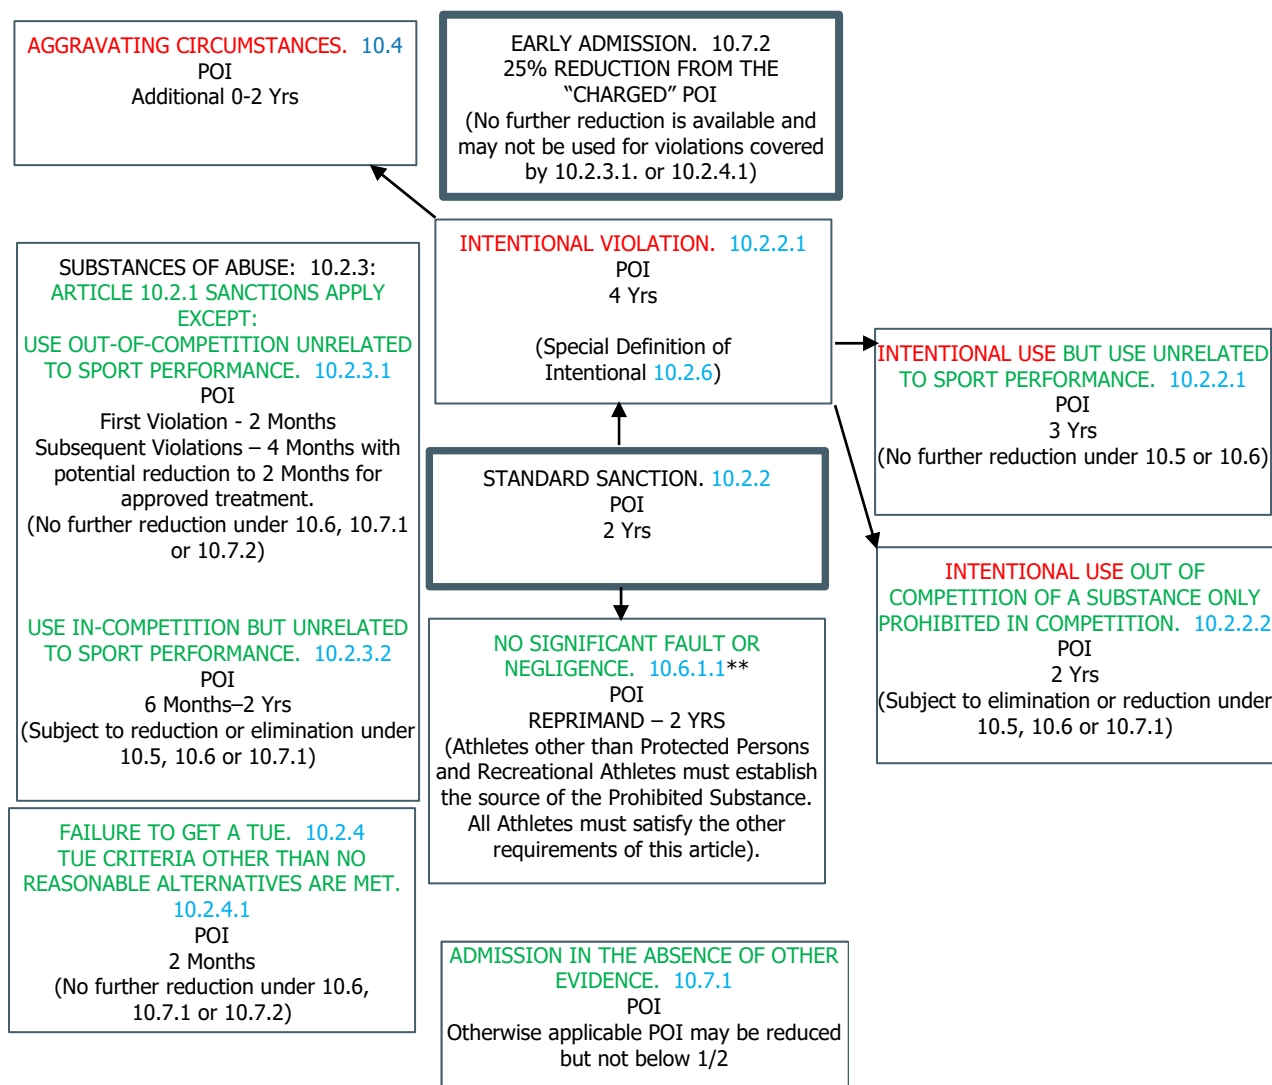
AGGRAVATING CIRCUMSTANCES. 10.4
POI
Additional 0-2 Yrs

EARLY ADMISSION. 10.7.2
25% REDUCTION FROM THE "CHARGED" POI
(No further reduction is available and may not be used for violations covered by 10.2.3.1. or 10.2.4.1)

SUBSTANCES OF ABUSE: 10.2.3:
ARTICLE 10.2.1 SANCTIONS APPLY EXCEPT:
USE OUT-OF-COMPETITION UNRELATED TO SPORT PERFORMANCE. 10.2.3.1
POI
First Violation - 2 Months
Subsequent Violations – 4 Months with potential reduction to 2 Months for approved treatment.
(No further reduction under 10.6, 10.7.1 or 10.7.2)

USE IN-COMPETITION BUT UNRELATED TO SPORT PERFORMANCE. 10.2.3.2
POI
6 Months–2 Yrs
(Subject to reduction or elimination under 10.5, 10.6 or 10.7.1)

INTENTIONAL VIOLATION. 10.2.2.1
POI
4 Yrs

(Special Definition of Intentional 10.2.6)

INTENTIONAL USE BUT USE UNRELATED TO SPORT PERFORMANCE. 10.2.2.1
POI
3 Yrs
(No further reduction under 10.5 or 10.6)

STANDARD SANCTION. 10.2.2
POI
2 Yrs

INTENTIONAL USE OUT OF COMPETITION OF A SUBSTANCE ONLY PROHIBITED IN COMPETITION. 10.2.2.2
POI
2 Yrs
(Subject to elimination or reduction under 10.5, 10.6 or 10.7.1)

NO SIGNIFICANT FAULT OR NEGLIGENCE. 10.6.1.1**
POI
REPRIMAND – 2 YRS
(Athletes other than Protected Persons and Recreational Athletes must establish the source of the Prohibited Substance. All Athletes must satisfy the other requirements of this article).

FAILURE TO GET A TUE. 10.2.4
TUE CRITERIA OTHER THAN NO REASONABLE ALTERNATIVES ARE MET. 10.2.4.1
POI
2 Months
(No further reduction under 10.6, 10.7.1 or 10.7.2)

ADMISSION IN THE ABSENCE OF OTHER EVIDENCE. 10.7.1
POI
Otherwise applicable POI may be reduced but not below 1/2